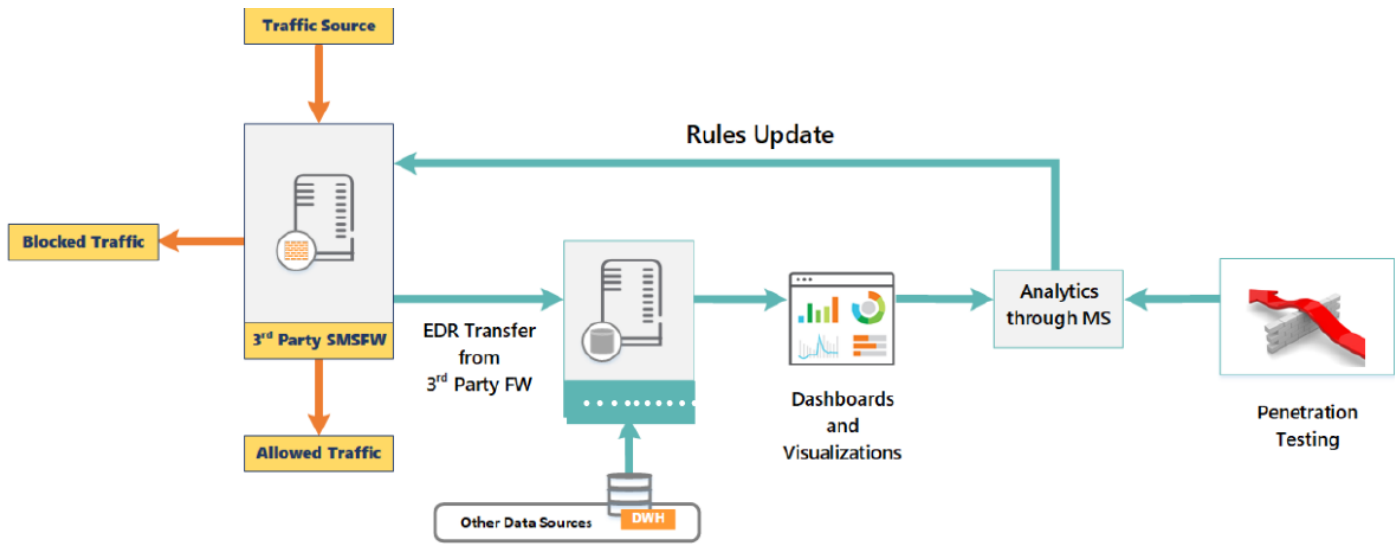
Traffic Source

Rules Update

Blocked Traffic

3$^{rd}$ Party SMSFW

EDR Transfer from 3$^{rd}$ Party FW

Analytics through MS

Dashboards and Visualizations

Penetration Testing

Allowed Traffic

Other Data Sources

DWH